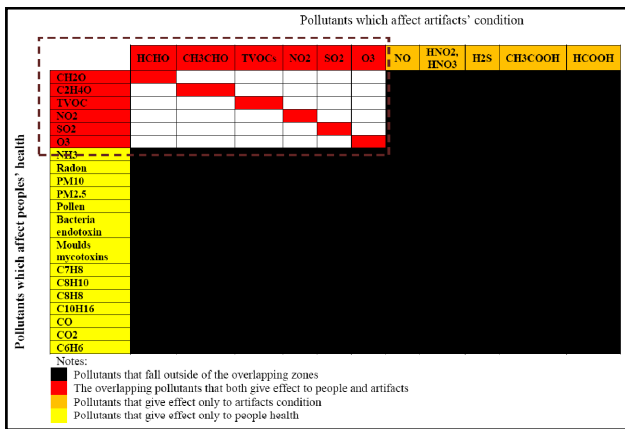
Pollutants which affect artifacts' condition

Pollutants which affect peoples' health

| | HCHO | CH3CHO | TVOCs | NO2 | SO2 | O3 | NO | HNO2, HNO3 | H2S | CH3COOH | HCOOH |
|---|---|---|---|---|---|---|---|---|---|---|---|
| CH2O | | | | | | | | | | | |
| C2H4O | | | | | | | | | | | |
| TVOC | | | | | | | | | | | |
| NO2 | | | | | | | | | | | |
| SO2 | | | | | | | | | | | |
| O3 | | | | | | | | | | | |
| NH3 | | | | | | | | | | | |
| Radon | | | | | | | | | | | |
| PM10 | | | | | | | | | | | |
| PM2.5 | | | | | | | | | | | |
| Pollen | | | | | | | | | | | |
| Bacteria endotoxin | | | | | | | | | | | |
| Moulds mycotoxins | | | | | | | | | | | |
| C7H8 | | | | | | | | | | | |
| C8H10 | | | | | | | | | | | |
| C8H8 | | | | | | | | | | | |
| C10H16 | | | | | | | | | | | |
| CO | | | | | | | | | | | |
| CO2 | | | | | | | | | | | |
| C6H6 | | | | | | | | | | | |

Notes:
Pollutants that fall outside of the overlapping zones
The overlapping pollutants that both give effect to people and artifacts
Pollutants that give effect only to artifacts condition
Pollutants that give effect only to people health